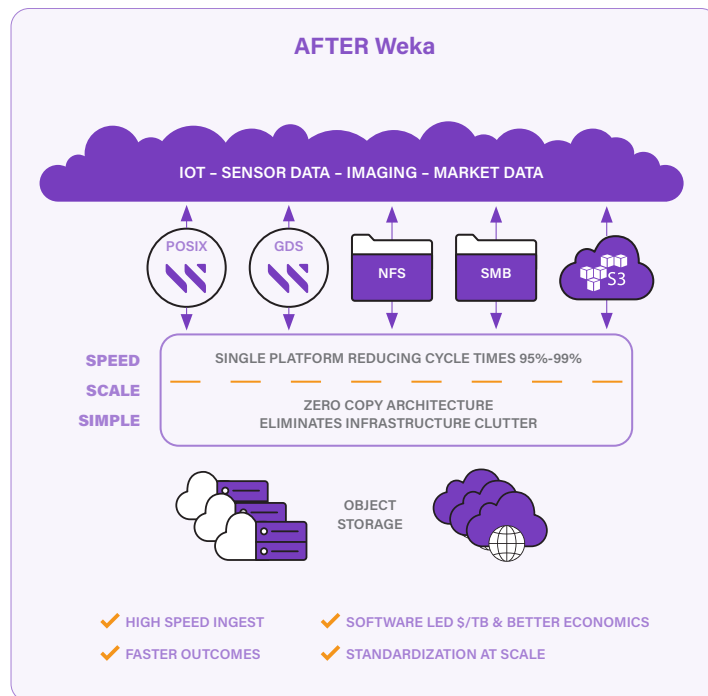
AFTER Weka

IOT – SENSOR DATA – IMAGING – MARKET DATA

POSIX

GDS

NFS

SMB

S3

SPEED

SCALE

SIMPLE

SINGLE PLATFORM REDUCING CYCLE TIMES 95%-99%

ZERO COPY ARCHITECTURE
ELIMINATES INFRASTRUCTURE CLUTTER

OBJECT
STORAGE

HIGH SPEED INGEST

SOFTWARE LED $/TB & BETTER ECONOMICS

FASTER OUTCOMES

STANDARDIZATION AT SCALE